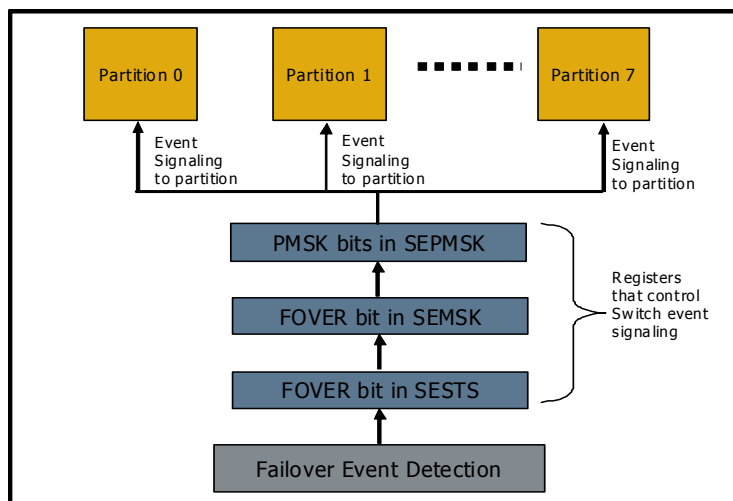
Partition 0

Partition 1

Partition 7

Event Signaling to partition

Event Signaling to partition

Event Signaling to partition

PMSK bits in SEPMSK

FOVER bit in SEMSK

FOVER bit in SESTS

Registers that control Switch event signaling

Failover Event Detection